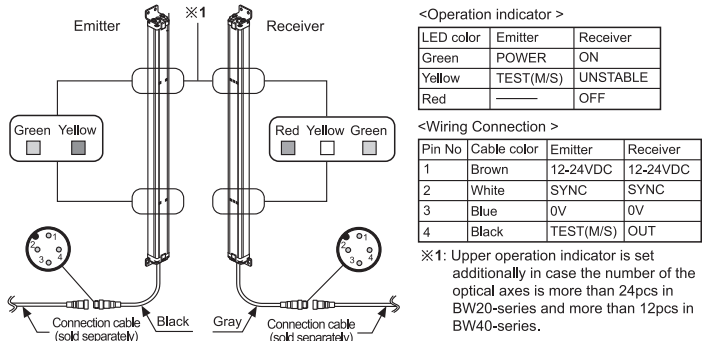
Emitter

※1

Receiver

Green Yellow

Red Yellow Green

1 2 3 4

1 2 3 4

Connection cable (sold separately)

Black

Gray

Connection cable (sold separately)

<Operation indicator >

| LED color | Emitter | Receiver |
|---|---|---|
| Green | POWER | ON |
| Yellow | TEST(M/S) | UNSTABLE |
| Red | ——— | OFF |

<Wiring Connection >

| Pin No | Cable color | Emitter | Receiver |
|---|---|---|---|
| 1 | Brown | 12-24VDC | 12-24VDC |
| 2 | White | SYNC | SYNC |
| 3 | Blue | 0V | 0V |
| 4 | Black | TEST(M/S) | OUT |

※1: Upper operation indicator is set additionally in case the number of the optical axes is more than 24pcs in BW20-series and more than 12pcs in BW40-series.